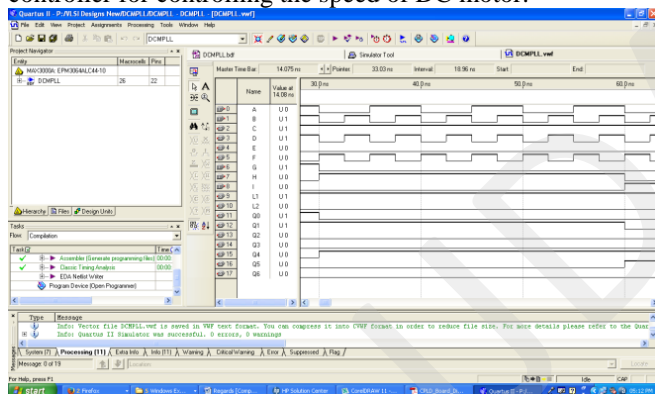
controller for controlling the speed of DC motor.

Quartus II - P:/VLSI Designs New/DCMPLL/DCMPLL - DCMPLL - [DCMPLL.vwf]

File Edit View Project Assignments Processing Tools Window Help

DCMPLL

Project Navigator

| Entity | Macrocells | Pins |
|---|---|---|
| MAX3000A: EPM3064ALC44-10 | | |
| DCMPLL | 26 | 22 |

Hierarchy Files Design Units

Tasks

Flow: Compilation

| Task | Time |
|---|---|
| Assembler (Generate programming files) | 00:00 |
| Classic Timing Analysis | 00:00 |
| EDA Netlist Writer | |
| Program Device (Open Programmer) | |

DCMPLL.bdf   Simulator Tool   DCMPLL.vwf

Master Time Bar: 14.075 ns   Pointer: 33.03 ns   Interval: 18.96 ns   Start:   End:

30.0 ns   40.0 ns   50.0 ns   60.0 ns

| | Name | Value at 14.08 ns |
|---|---|---|
| 0 | A | U 0 |
| 1 | B | U 1 |
| 2 | C | U 1 |
| 3 | D | U 1 |
| 4 | E | U 0 |
| 5 | F | U 0 |
| 6 | G | U 1 |
| 7 | H | U 0 |
| 8 | I | U 0 |
| 9 | L1 | U 1 |
| 10 | L2 | U 0 |
| 11 | Q0 | U 1 |
| 12 | Q1 | U 1 |
| 13 | Q2 | U 0 |
| 14 | Q3 | U 0 |
| 15 | Q4 | U 0 |
| 16 | Q5 | U 0 |
| 17 | Q6 | U 0 |

Type Message

Info: Vector file DCMPLL.vwf is saved in VWF text format. You can compress it into CVWF format in order to reduce file size. For more details please refer to the Quar

Info: Quartus II Simulator was successful. 0 errors, 0 warnings

System (7) Processing (11) Extra Info Info (11) Warning Critical Warning Error Suppressed Flag

Message: 0 of 19   Location:   Locate

For Help, press F1   Idle   CAP

start   2 Firefox   5 Windows Ex...   Regards [Comp...   HP Solution Center   CorelDRAW 11 -...   CRLD_Board_Bi...   Quartus II - P:/...   05:12 PM